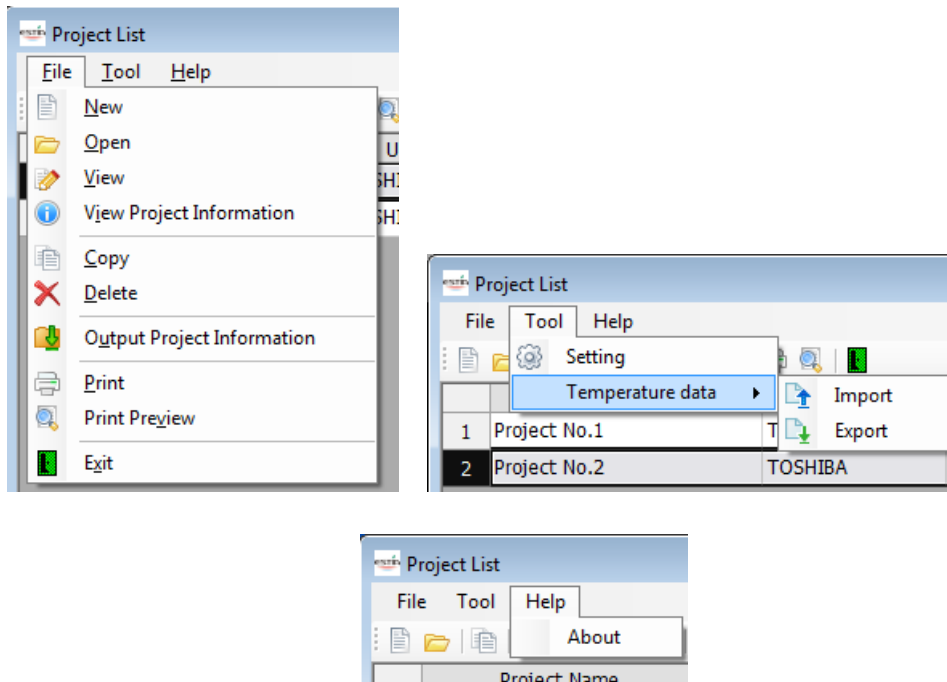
Project List
File Tool Help
New
Open
View
View Project Information
Copy
Delete
Output Project Information
Print
Print Preview
Exit
U
SHI
SHI

Project List
File Tool Help
Setting
Temperature data
Import
Export
1 Project No.1 T
2 Project No.2 TOSHIBA

Project List
File Tool Help
About
Project Name